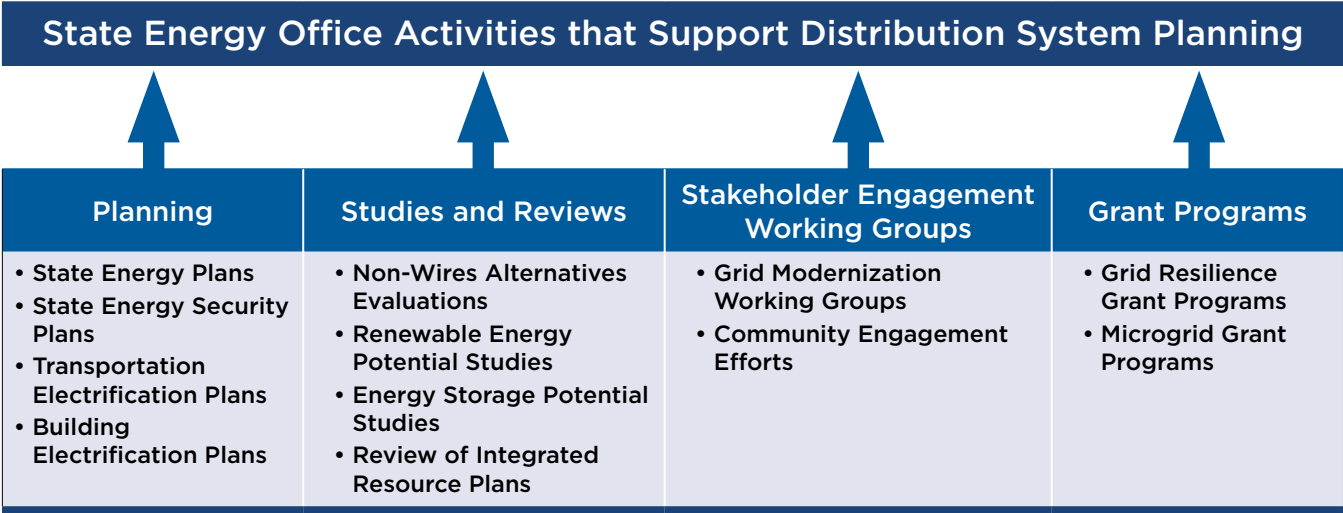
State Energy Office Activities that Support Distribution System Planning

| Planning | Studies and Reviews | Stakeholder Engagement Working Groups | Grant Programs |
|---|---|---|---|
| • State Energy Plans<br>• State Energy Security Plans<br>• Transportation Electrification Plans<br>• Building Electrification Plans | • Non-Wires Alternatives Evaluations<br>• Renewable Energy Potential Studies<br>• Energy Storage Potential Studies<br>• Review of Integrated Resource Plans | • Grid Modernization Working Groups<br>• Community Engagement Efforts | • Grid Resilience Grant Programs<br>• Microgrid Grant Programs |